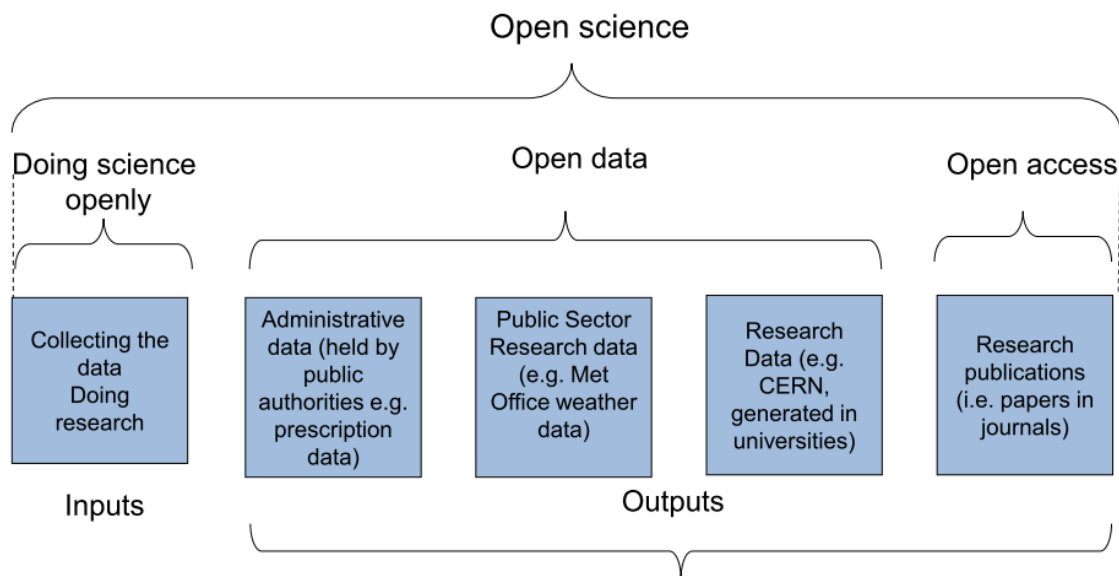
Open science

Doing science openly

Open data

Open access

Collecting the data
Doing research

Administrative data (held by public authorities e.g. prescription data)

Public Sector Research data (e.g. Met Office weather data)

Research Data (e.g. CERN, generated in universities)

Research publications (i.e. papers in journals)

Inputs

Outputs